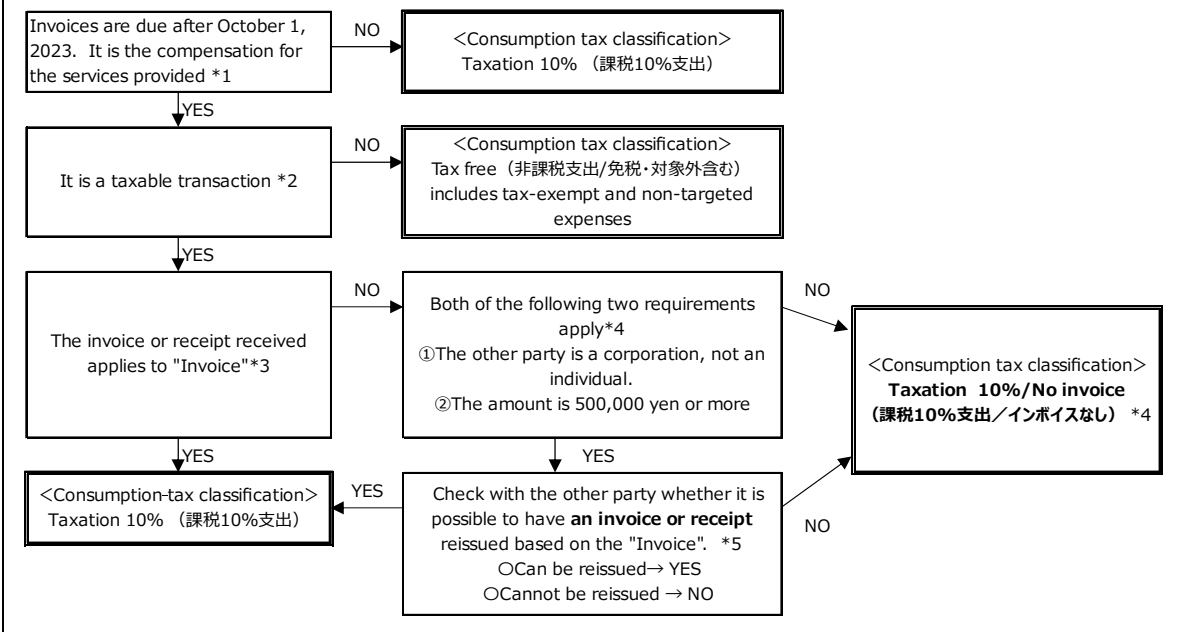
Invoices are due after October 1, 2023. It is the compensation for the services provided *1

NO

<Consumption tax classification>
Taxation 10% (課税10%支出)

YES

It is a taxable transaction *2

NO

<Consumption tax classification>
Tax free (非課税支出/免税・対象外含む) includes tax-exempt and non-targeted expenses

YES

The invoice or receipt received applies to "Invoice"*3

NO

Both of the following two requirements apply*4
①The other party is a corporation, not an individual.
②The amount is 500,000 yen or more

NO

<Consumption tax classification>
**Taxation 10%/No invoice**
**(課税10%支出/インボイスなし)** *4

YES

YES

<Consumption-tax classification>
Taxation 10% (課税10%支出)

YES

Check with the other party whether it is possible to have **an invoice or receipt** reissued based on the "Invoice". *5
○Can be reissued→ YES
○Cannot be reissued → NO

NO